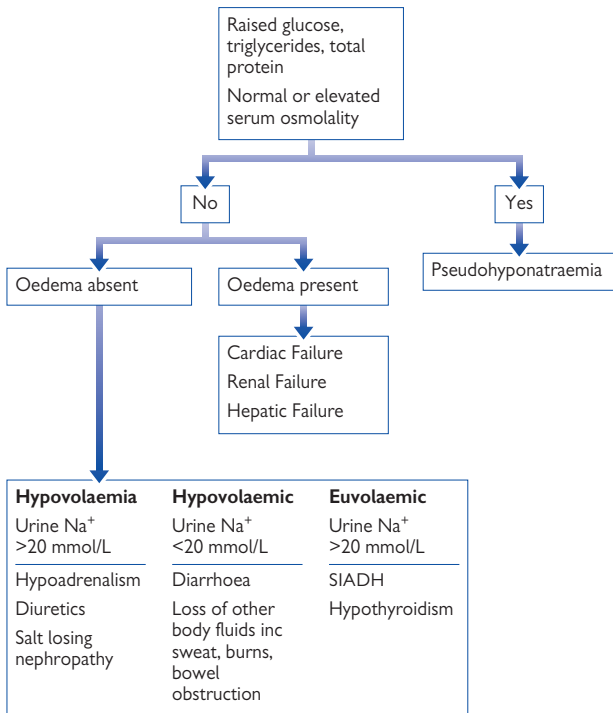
Raised glucose, triglycerides, total protein

Normal or elevated serum osmolality

No

Yes

Pseudohyponatraemia

Oedema absent

Oedema present

Cardiac Failure

Renal Failure

Hepatic Failure

**Hypovolaemia**

Urine Na$^+$ >20 mmol/L

Hypoadrenalism

Diuretics

Salt losing nephropathy

**Hypovolaemic**

Urine Na$^+$ <20 mmol/L

Diarrhoea

Loss of other body fluids inc sweat, burns, bowel obstruction

**Euvolaemic**

Urine Na$^+$ >20 mmol/L

SIADH

Hypothyroidism